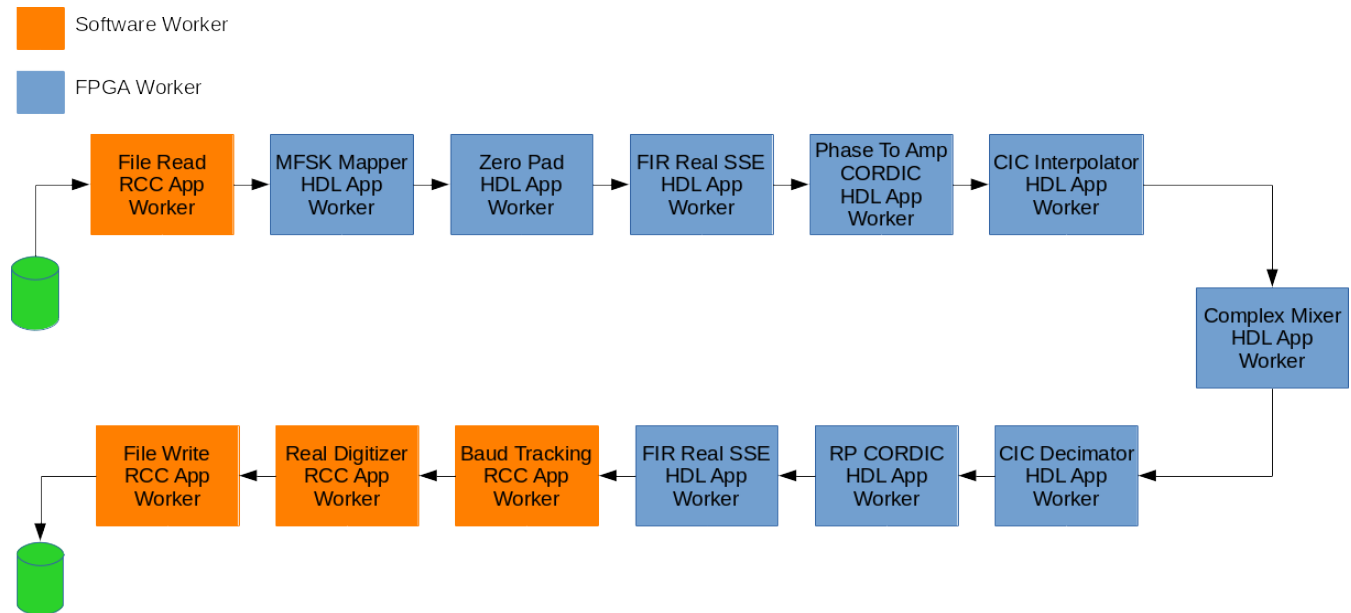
Software Worker

FPGA Worker

File Read RCC App Worker

MFSK Mapper HDL App Worker

Zero Pad HDL App Worker

FIR Real SSE HDL App Worker

Phase To Amp CORDIC HDL App Worker

CIC Interpolator HDL App Worker

Complex Mixer HDL App Worker

CIC Decimator HDL App Worker

RP CORDIC HDL App Worker

FIR Real SSE HDL App Worker

Baud Tracking RCC App Worker

Real Digitizer RCC App Worker

File Write RCC App Worker